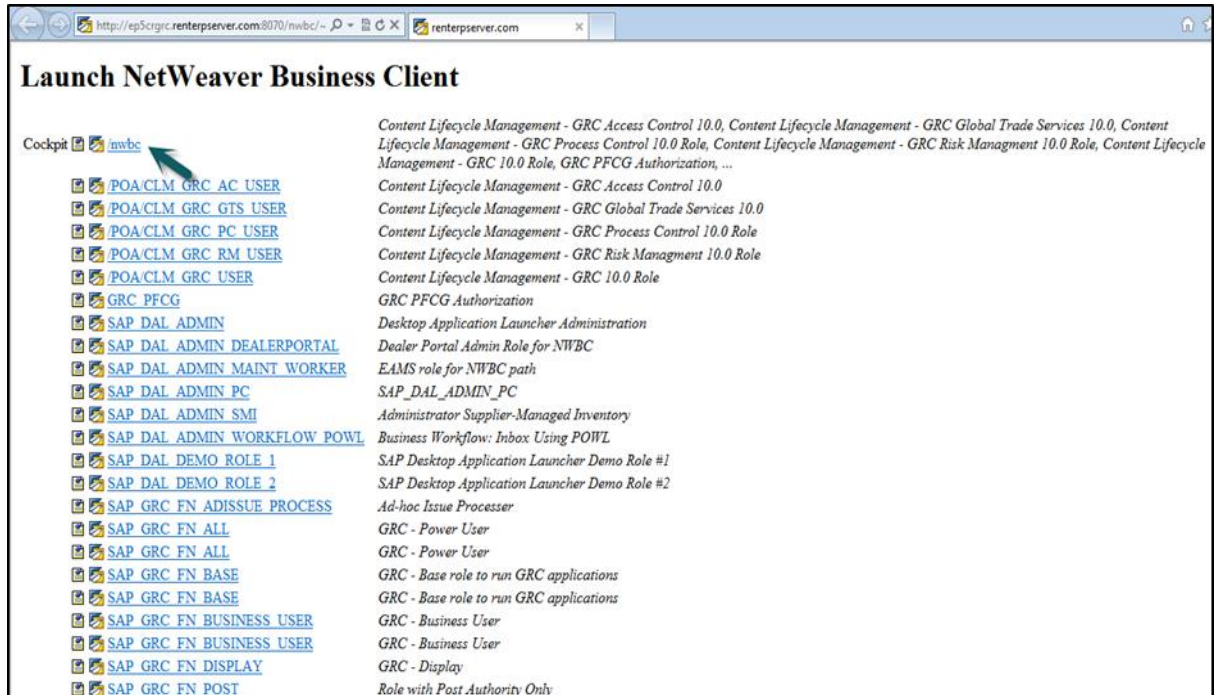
http://ep5crgrc.renterpserver.com:8070/nwbc/~ renterpserver.com

Launch NetWeaver Business Client

| | |
|---|---|
| Cockpit /nwbc | Content Lifecycle Management - GRC Access Control 10.0, Content Lifecycle Management - GRC Global Trade Services 10.0, Content Lifecycle Management - GRC Process Control 10.0 Role, Content Lifecycle Management - GRC Risk Managment 10.0 Role, Content Lifecycle Management - GRC 10.0 Role, GRC PFCG Authorization, ... |
| /POA/CLM_GRC_AC_USER | Content Lifecycle Management - GRC Access Control 10.0 |
| /POA/CLM_GRC_GTS_USER | Content Lifecycle Management - GRC Global Trade Services 10.0 |
| /POA/CLM_GRC_PC_USER | Content Lifecycle Management - GRC Process Control 10.0 Role |
| /POA/CLM_GRC_RM_USER | Content Lifecycle Management - GRC Risk Managment 10.0 Role |
| /POA/CLM_GRC_USER | Content Lifecycle Management - GRC 10.0 Role |
| GRC_PFCG | GRC PFCG Authorization |
| SAP_DAL_ADMIN | Desktop Application Launcher Administration |
| SAP_DAL_ADMIN_DEALERPORTAL | Dealer Portal Admin Role for NWBC |
| SAP_DAL_ADMIN_MAINT_WORKER | EAMS role for NWBC path |
| SAP_DAL_ADMIN_PC | SAP_DAL_ADMIN_PC |
| SAP_DAL_ADMIN_SMI | Administrator Supplier-Managed Inventory |
| SAP_DAL_ADMIN_WORKFLOW_POWL | Business Workflow: Inbox Using POWL |
| SAP_DAL_DEMO_ROLE_1 | SAP Desktop Application Launcher Demo Role #1 |
| SAP_DAL_DEMO_ROLE_2 | SAP Desktop Application Launcher Demo Role #2 |
| SAP_GRC_FN_ADISSUE_PROCESS | Ad-hoc Issue Processer |
| SAP_GRC_FN_ALL | GRC - Power User |
| SAP_GRC_FN_ALL | GRC - Power User |
| SAP_GRC_FN_BASE | GRC - Base role to run GRC applications |
| SAP_GRC_FN_BASE | GRC - Base role to run GRC applications |
| SAP_GRC_FN_BUSINESS_USER | GRC - Business User |
| SAP_GRC_FN_BUSINESS_USER | GRC - Business User |
| SAP_GRC_FN_DISPLAY | GRC - Display |
| SAP_GRC_FN_POST | Role with Post Authority Only |